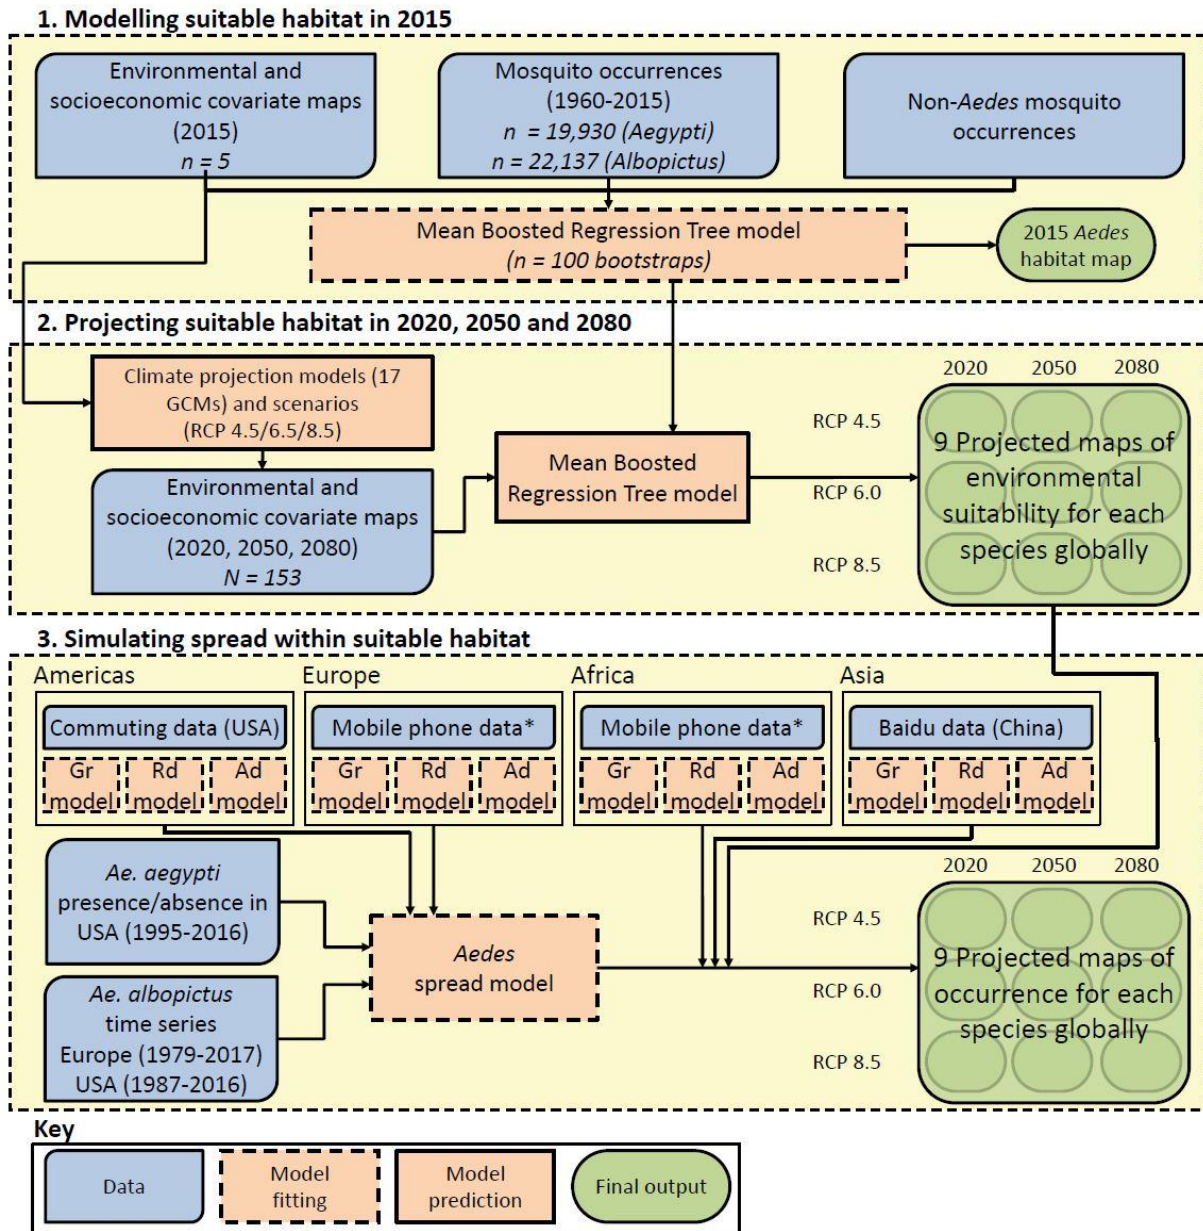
1. Modelling suitable habitat in 2015

Environmental and socioeconomic covariate maps (2015)
$n = 5$

Mosquito occurrences (1960-2015)
$n$ = 19,930 (Aegypti)
$n$ = 22,137 (Albopictus)

Non-Aedes mosquito occurrences

Mean Boosted Regression Tree model
($n$ = 100 bootstraps)

2015 Aedes habitat map

2. Projecting suitable habitat in 2020, 2050 and 2080

Climate projection models (17 GCMs) and scenarios (RCP 4.5/6.5/8.5)

Environmental and socioeconomic covariate maps (2020, 2050, 2080)
$N = 153$

Mean Boosted Regression Tree model

RCP 4.5
RCP 6.0
RCP 8.5

2020 2050 2080

9 Projected maps of environmental suitability for each species globally

3. Simulating spread within suitable habitat

Americas
Commuting data (USA)
Gr model Rd model Ad model

Europe
Mobile phone data*
Gr model Rd model Ad model

Africa
Mobile phone data*
Gr model Rd model Ad model

Asia
Baidu data (China)
Gr model Rd model Ad model

Ae. aegypti presence/absence in USA (1995-2016)

Ae. albopictus time series
Europe (1979-2017)
USA (1987-2016)

Aedes spread model

RCP 4.5
RCP 6.0
RCP 8.5

2020 2050 2080

9 Projected maps of occurrence for each species globally

Key
Data
Model fitting
Model prediction
Final output